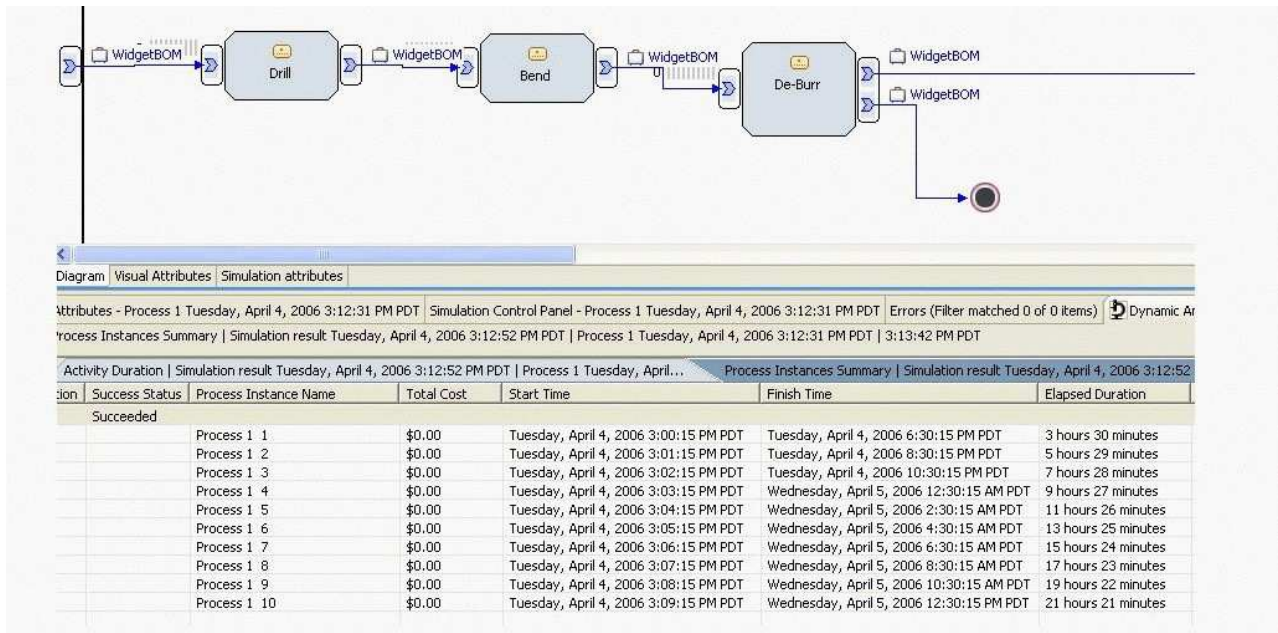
WidgetBOM

Drill

WidgetBOM

Bend

WidgetBOM

0

De-Burr

WidgetBOM

WidgetBOM

Diagram | Visual Attributes | Simulation attributes

Attributes - Process 1 Tuesday, April 4, 2006 3:12:31 PM PDT | Simulation Control Panel - Process 1 Tuesday, April 4, 2006 3:12:31 PM PDT | Errors (Filter matched 0 of 0 items) | Dynamic Ar

rocess Instances Summary | Simulation result Tuesday, April 4, 2006 3:12:52 PM PDT | Process 1 Tuesday, April 4, 2006 3:12:31 PM PDT | 3:13:42 PM PDT

Activity Duration | Simulation result Tuesday, April 4, 2006 3:12:52 PM PDT | Process 1 Tuesday, April...

Process Instances Summary | Simulation result Tuesday, April 4, 2006 3:12:52

| tion | Success Status | Process Instance Name | Total Cost | Start Time | Finish Time | Elapsed Duration |
|---|---|---|---|---|---|---|
| | Succeeded | | | | | |
| | | Process 1 1 | \$0.00 | Tuesday, April 4, 2006 3:00:15 PM PDT | Tuesday, April 4, 2006 6:30:15 PM PDT | 3 hours 30 minutes |
| | | Process 1 2 | \$0.00 | Tuesday, April 4, 2006 3:01:15 PM PDT | Tuesday, April 4, 2006 8:30:15 PM PDT | 5 hours 29 minutes |
| | | Process 1 3 | \$0.00 | Tuesday, April 4, 2006 3:02:15 PM PDT | Tuesday, April 4, 2006 10:30:15 PM PDT | 7 hours 28 minutes |
| | | Process 1 4 | \$0.00 | Tuesday, April 4, 2006 3:03:15 PM PDT | Wednesday, April 5, 2006 12:30:15 AM PDT | 9 hours 27 minutes |
| | | Process 1 5 | \$0.00 | Tuesday, April 4, 2006 3:04:15 PM PDT | Wednesday, April 5, 2006 2:30:15 AM PDT | 11 hours 26 minutes |
| | | Process 1 6 | \$0.00 | Tuesday, April 4, 2006 3:05:15 PM PDT | Wednesday, April 5, 2006 4:30:15 AM PDT | 13 hours 25 minutes |
| | | Process 1 7 | \$0.00 | Tuesday, April 4, 2006 3:06:15 PM PDT | Wednesday, April 5, 2006 6:30:15 AM PDT | 15 hours 24 minutes |
| | | Process 1 8 | \$0.00 | Tuesday, April 4, 2006 3:07:15 PM PDT | Wednesday, April 5, 2006 8:30:15 AM PDT | 17 hours 23 minutes |
| | | Process 1 9 | \$0.00 | Tuesday, April 4, 2006 3:08:15 PM PDT | Wednesday, April 5, 2006 10:30:15 AM PDT | 19 hours 22 minutes |
| | | Process 1 10 | \$0.00 | Tuesday, April 4, 2006 3:09:15 PM PDT | Wednesday, April 5, 2006 12:30:15 PM PDT | 21 hours 21 minutes |